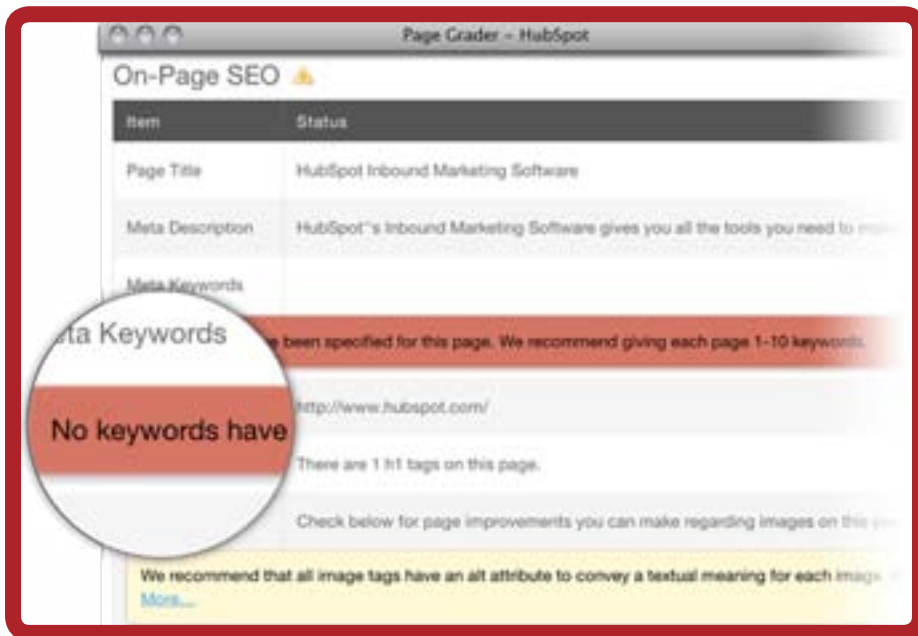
Page Grader – HubSpot

On-Page SEO

| Item | Status |
|---|---|
| Page Title | HubSpot Inbound Marketing Software |
| Meta Description | HubSpot"s Inbound Marketing Software gives you all the tools you need to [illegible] |
| Meta Keywords | |

ta Keywords

No keywords have been specified for this page. We recommend giving each page 1-10 keywords.

http://www.hubspot.com/

There are 1 h1 tags on this page.

Check below for page improvements you can make regarding images on this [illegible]

We recommend that all image tags have an alt attribute to convey a textual meaning for each imag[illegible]

More...